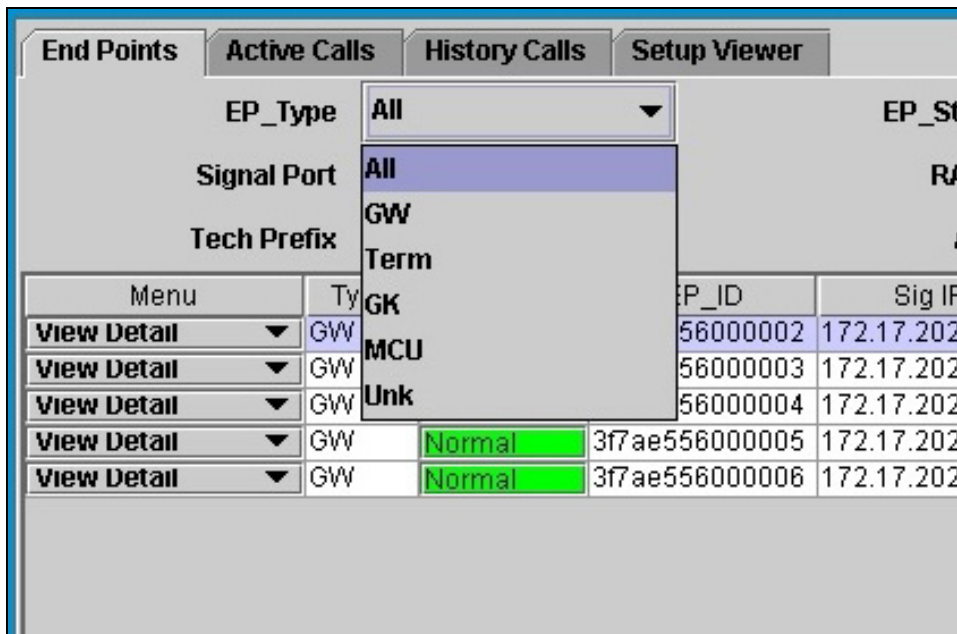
End Points | Active Calls | History Calls | Setup Viewer

EP_Type [All ▼] EP_St

Signal Port RA

Tech Prefix

All
GW
Term
GK
MCU
Unk

| Menu | Ty | | P_ID | Sig IF |
|---|---|---|---|---|
| View Detail ▼ | GW | | 56000002 | 172.17.202 |
| View Detail ▼ | GW | | 56000003 | 172.17.202 |
| View Detail ▼ | GW | | 56000004 | 172.17.202 |
| View Detail ▼ | GW | Normal | 3f7ae556000005 | 172.17.202 |
| View Detail ▼ | GW | Normal | 3f7ae556000006 | 172.17.202 |